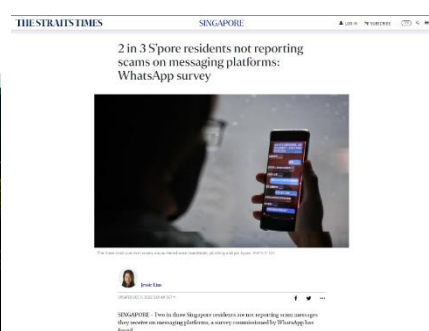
THE STRAITS TIMES

SINGAPORE

LOG IN SUBSCRIBE

2 in 3 S'pore residents not reporting scams on messaging platforms: WhatsApp survey

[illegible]

Jessie Lim

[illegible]

SINGAPORE - Two in three Singapore residents are not reporting scam messages they receive on messaging platforms, a survey commissioned by WhatsApp has found.